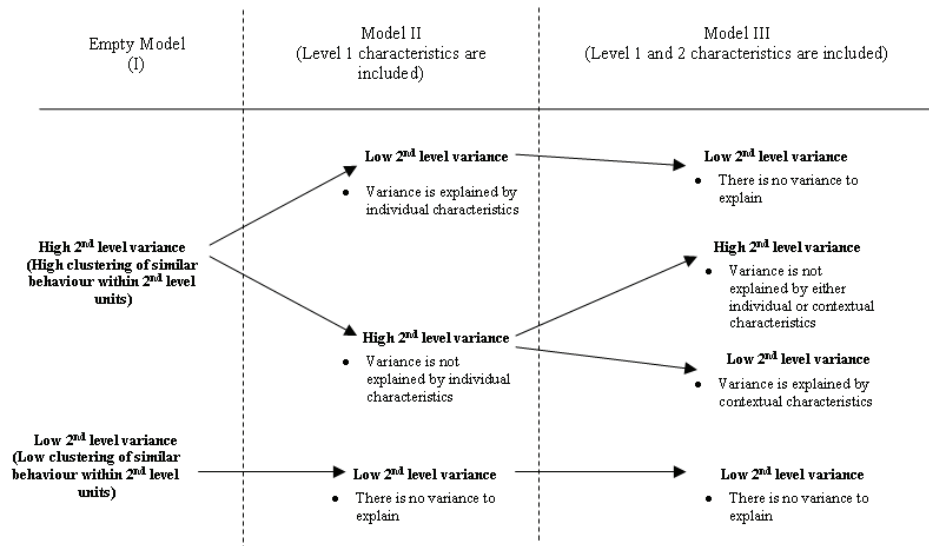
Empty Model (I)

Model II (Level 1 characteristics are included)

Model III (Level 1 and 2 characteristics are included)

High 2$^{nd}$ level variance (High clustering of similar behaviour within 2$^{nd}$ level units)

Low 2$^{nd}$ level variance
- Variance is explained by individual characteristics

Low 2$^{nd}$ level variance
- There is no variance to explain

High 2$^{nd}$ level variance
- Variance is not explained by individual characteristics

High 2$^{nd}$ level variance
- Variance is not explained by either individual or contextual characteristics

Low 2$^{nd}$ level variance
- Variance is explained by contextual characteristics

Low 2$^{nd}$ level variance (Low clustering of similar behaviour within 2$^{nd}$ level units)

Low 2$^{nd}$ level variance
- There is no variance to explain

Low 2$^{nd}$ level variance
- There is no variance to explain